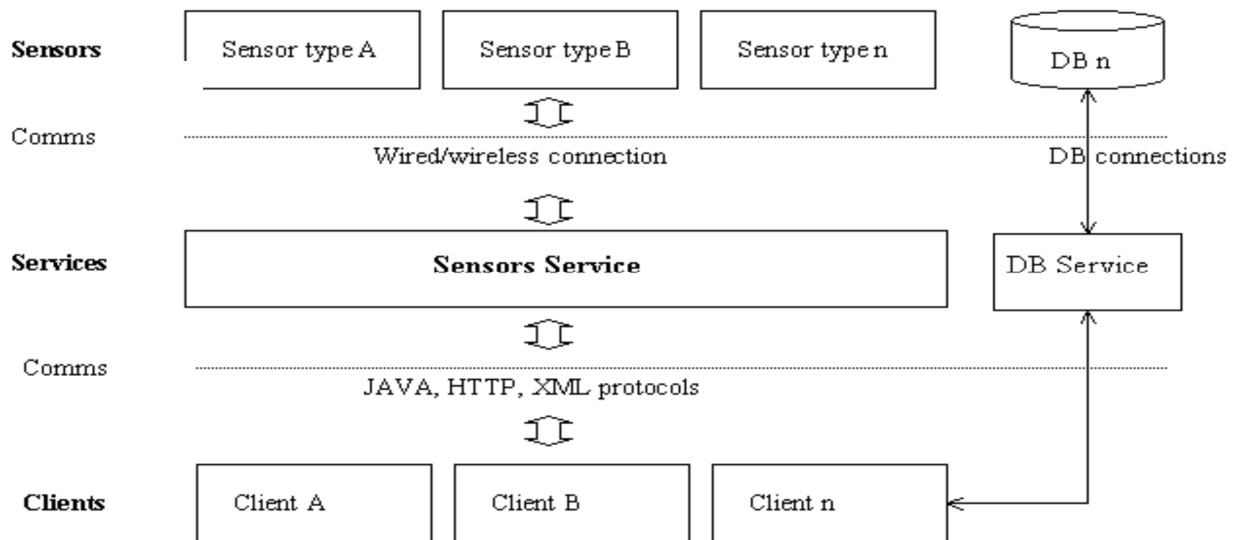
Sensors
Sensor type A
Sensor type B
Sensor type n
DB n

Comms
Wired/wireless connection
DB connections

Services
Sensors Service
DB Service

Comms
JAVA, HTTP, XML protocols

Clients
Client A
Client B
Client n